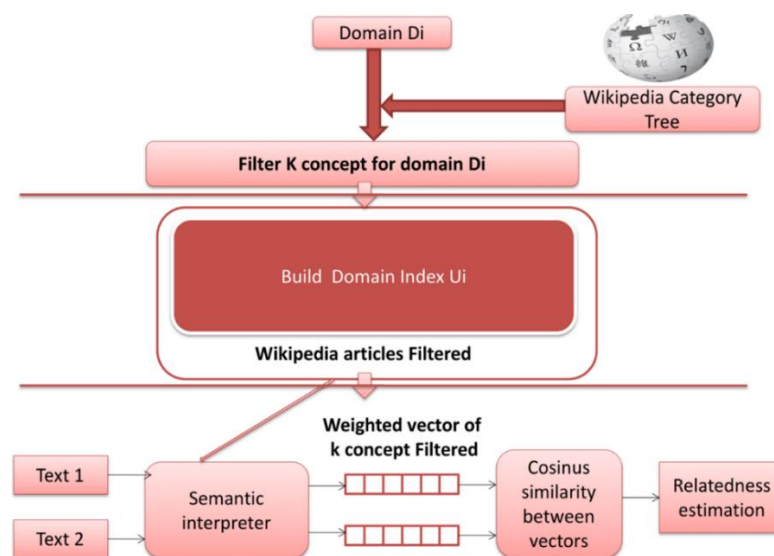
Domain Di

Wikipedia Category Tree

Filter K concept for domain Di

Build Domain Index Ui

Wikipedia articles Filtered

Weighted vector of k concept Filtered

Text 1

Text 2

Semantic interpreter

Cosinus similarity between vectors

Relatedness estimation